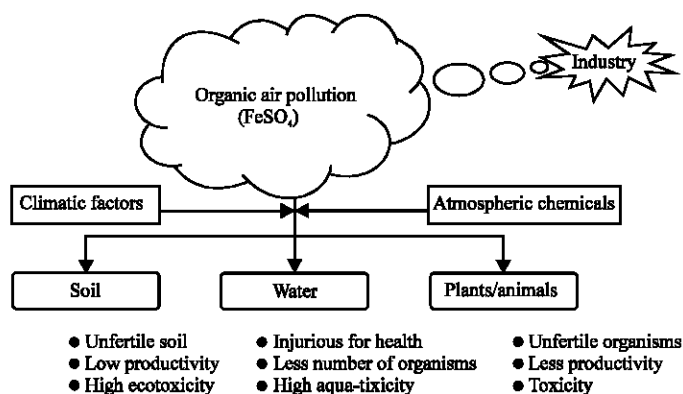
Industry

Organic air pollution ($FeSO_4$)

Climatic factors

Atmospheric chemicals

Soil

Water

Plants/animals

● Unfertile soil
● Low productivity
● High ecotoxicity

● Injurious for health
● Less number of organisms
● High aqua-tixicity

● Unfertile organisms
● Less productivity
● Toxicity